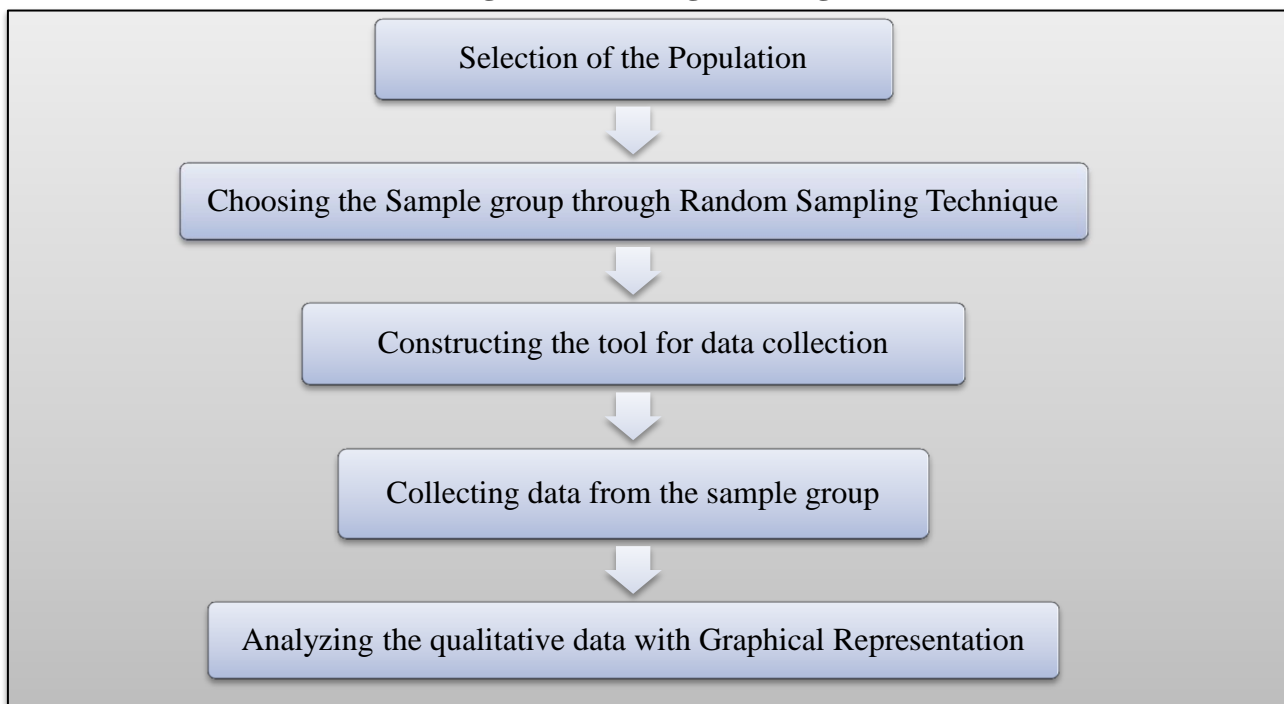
Selection of the Population

Choosing the Sample group through Random Sampling Technique

Constructing the tool for data collection

Collecting data from the sample group

Analyzing the qualitative data with Graphical Representation